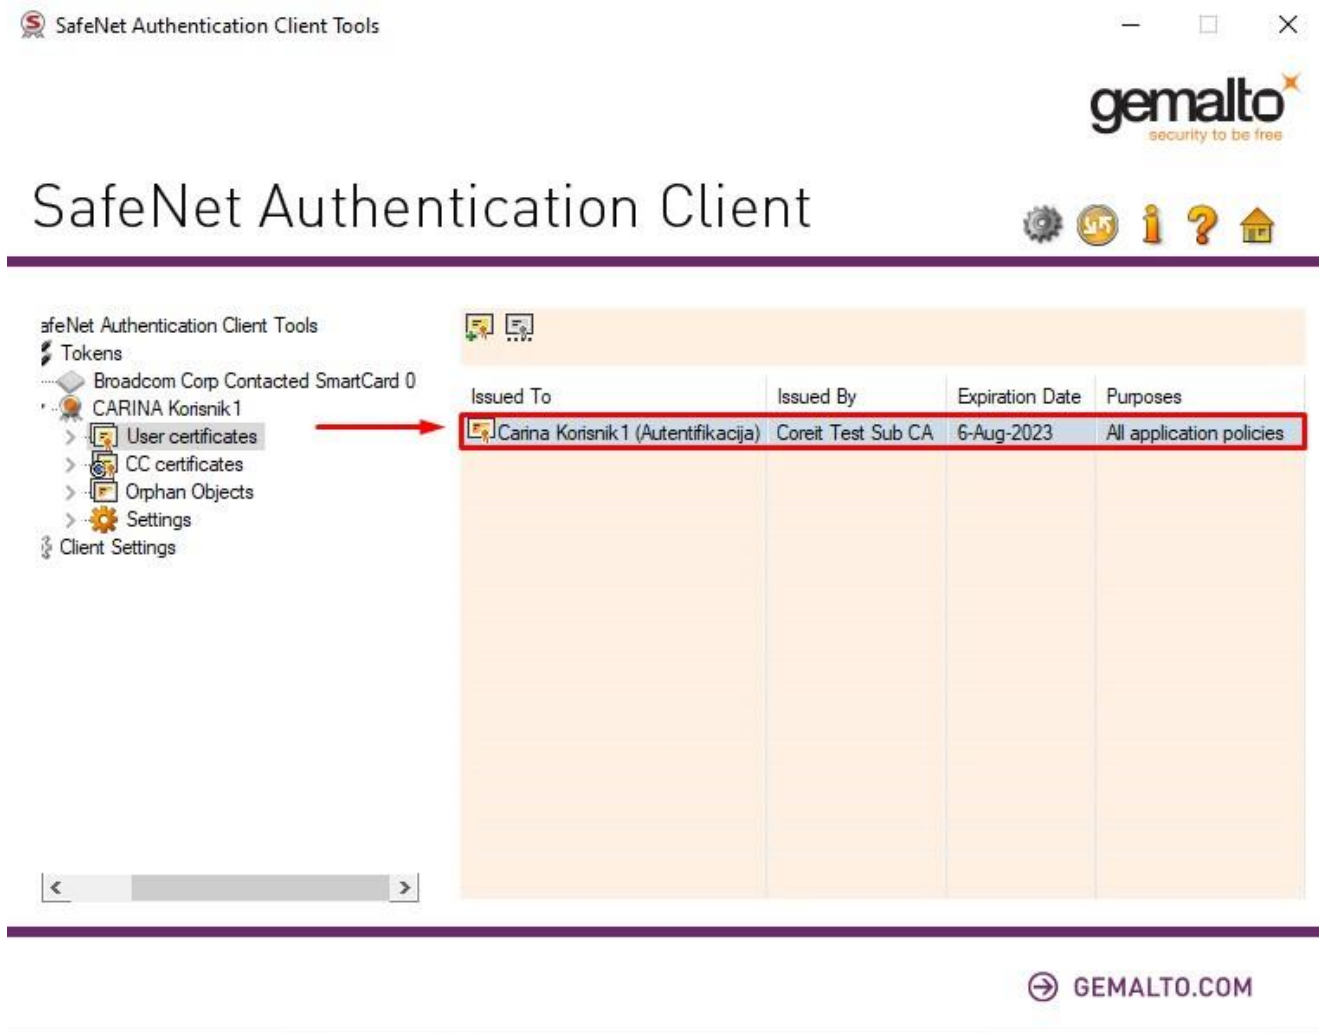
SafeNet Authentication Client Tools

gemalto
security to be free

SafeNet Authentication Client

afeNet Authentication Client Tools
Tokens
Broadcom Corp Contacted SmartCard 0
CARINA Korisnik1
User certificates
CC certificates
Orphan Objects
Settings
Client Settings

| Issued To | Issued By | Expiration Date | Purposes |
|---|---|---|---|
| Carina Korisnik1 (Autentifikacija) | Coreit Test Sub CA | 6-Aug-2023 | All application policies |

GEMALTO.COM